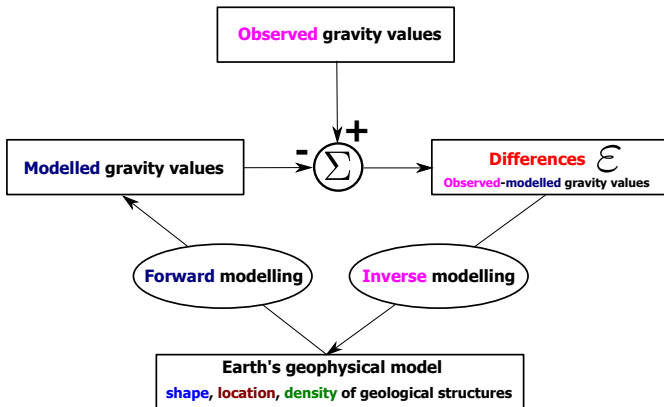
Observed gravity values

Modelled gravity values

-

$\Sigma$

+

Differences $\varepsilon$

Observed-modelled gravity values

Forward modelling

Inverse modelling

Earth's geophysical model

shape, location, density of geological structures